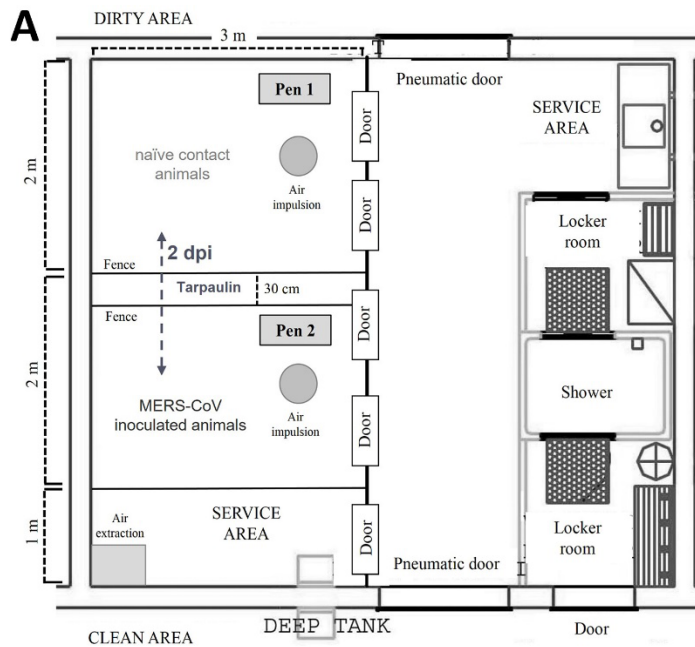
A

DIRTY AREA

3 m

Pen 1

Pneumatic door

SERVICE AREA

Door

naïve contact animals

Air impulsion

Door

Locker room

2 m

2 dpi

Fence

Tarpaulin

30 cm

Door

Fence

Pen 2

2 m

Door

MERS-CoV inoculated animals

Air impulsion

Shower

Door

1 m

Air extraction

SERVICE AREA

Door

Locker room

Pneumatic door

CLEAN AREA

DEEP TANK

Door